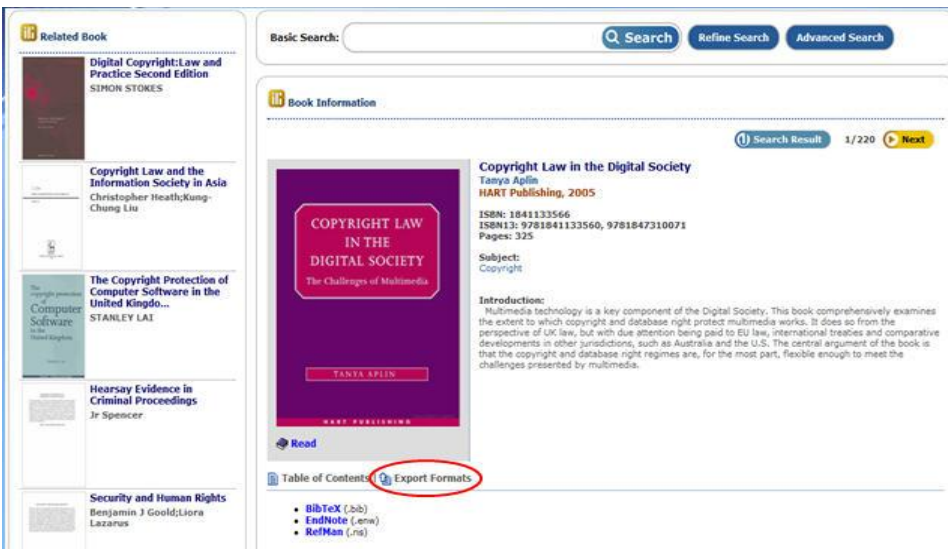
Related Book

Digital Copyright:Law and Practice Second Edition
SIMON STOKES

Copyright Law and the Information Society in Asia
Christopher Heath;Kung-Chung Liu

The Copyright Protection of Computer Software in the United Kingdo...
STANLEY LAI

The copyright protection of Computer Software in the United Kingdom

Hearsay Evidence in Criminal Proceedings
Jr Spencer

Security and Human Rights
Benjamin J Goold;Liora Lazarus

Basic Search:

Search

Refine Search

Advanced Search

Book Information

Search Result

1/220

Next

COPYRIGHT LAW IN THE DIGITAL SOCIETY
The Challenges of Multimedia
TANYA APLIN
HART PUBLISHING

Read

Copyright Law in the Digital Society
Tanya Aplin
HART Publishing, 2005

ISBN: 1841133566
ISBN13: 9781841133560, 9781847310071
Pages: 325

Subject:
Copyright

Introduction:
Multimedia technology is a key component of the Digital Society. This book comprehensively examines the extent to which copyright and database right protect multimedia works. It does so from the perspective of UK law, but with due attention being paid to EU law, international treaties and comparative developments in other jurisdictions, such as Australia and the U.S. The central argument of the book is that the copyright and database right regimes are, for the most part, flexible enough to meet the challenges presented by multimedia.

Table of Contents | Export Formats

• BibTeX (.bib)
• EndNote (.enw)
• RefMan (.ris)